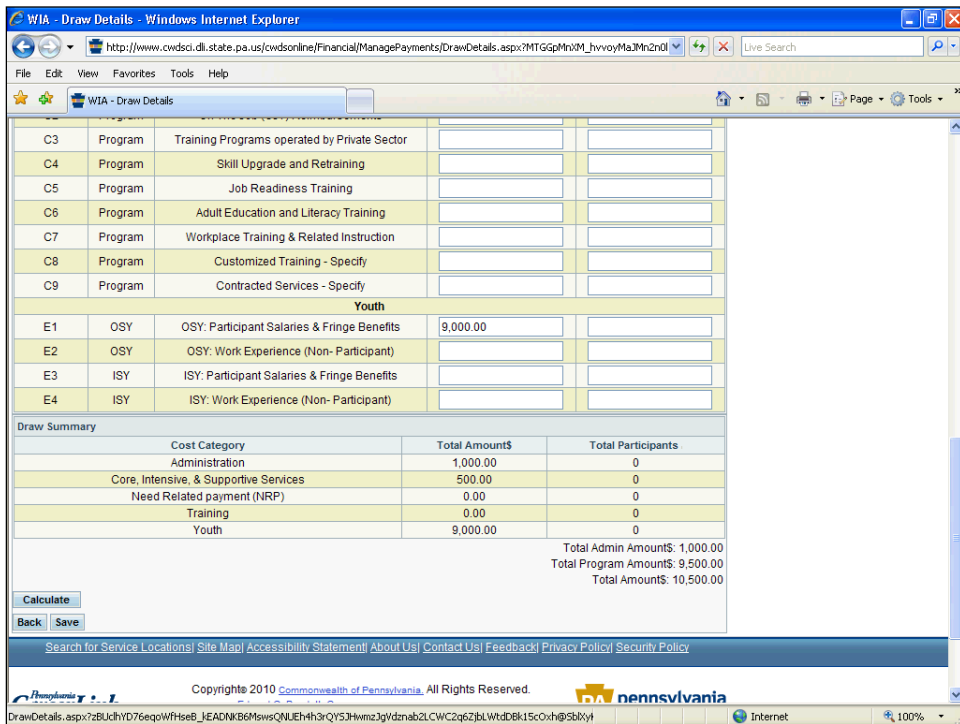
WIA - Draw Details - Windows Internet Explorer

http://www.cwdsci.dli.state.pa.us/cwdsonline/Financial/ManagePayments/DrawDetails.aspx?MTGGpMnXM_hvvoyMaJMn2n0l

Live Search

File Edit View Favorites Tools Help

WIA - Draw Details

Page Tools

| | | | | |
|---|---|---|---|---|
| C3 | Program | Training Programs operated by Private Sector | | |
| C4 | Program | Skill Upgrade and Retraining | | |
| C5 | Program | Job Readiness Training | | |
| C6 | Program | Adult Education and Literacy Training | | |
| C7 | Program | Workplace Training & Related Instruction | | |
| C8 | Program | Customized Training - Specify | | |
| C9 | Program | Contracted Services - Specify | | |
| | | Youth | | |
| E1 | OSY | OSY: Participant Salaries & Fringe Benefits | 9,000.00 | |
| E2 | OSY | OSY: Work Experience (Non- Participant) | | |
| E3 | ISY | ISY: Participant Salaries & Fringe Benefits | | |
| E4 | ISY | ISY: Work Experience (Non- Participant) | | |

Draw Summary

| Cost Category | Total Amount$ | Total Participants |
|---|---|---|
| Administration | 1,000.00 | 0 |
| Core, Intensive, & Supportive Services | 500.00 | 0 |
| Need Related payment (NRP) | 0.00 | 0 |
| Training | 0.00 | 0 |
| Youth | 9,000.00 | 0 |

Total Admin Amount$: 1,000.00
Total Program Amount$: 9,500.00
Total Amount$: 10,500.00

Calculate

Back Save

Search for Service Locations| Site Map| Accessibility Statement| About Us| Contact Us| Feedback| Privacy Policy| Security Policy

Copyright© 2010 Commonwealth of Pennsylvania. All Rights Reserved.

pennsylvania

DrawDetails.aspx?zBUclhYD76eqoWfHseB_kEADNKB6MswsQNUEh4h3rQYSJHwmzJgVdznab2LCWC2q6ZjbLWtdDBk15cOxh@SblXy

Internet

100%